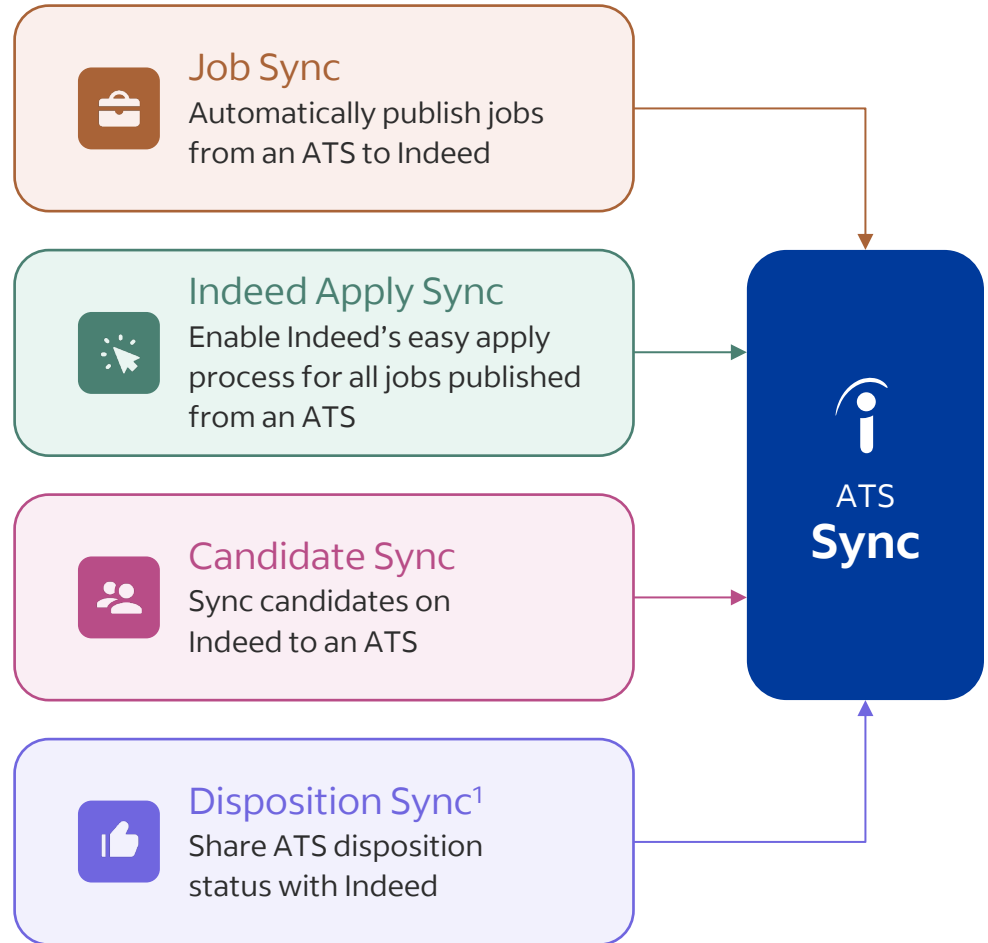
Job Sync
Automatically publish jobs from an ATS to Indeed

Indeed Apply Sync
Enable Indeed's easy apply process for all jobs published from an ATS

Candidate Sync
Sync candidates on Indeed to an ATS

Disposition Sync$^1$
Share ATS disposition status with Indeed

ATS
Sync